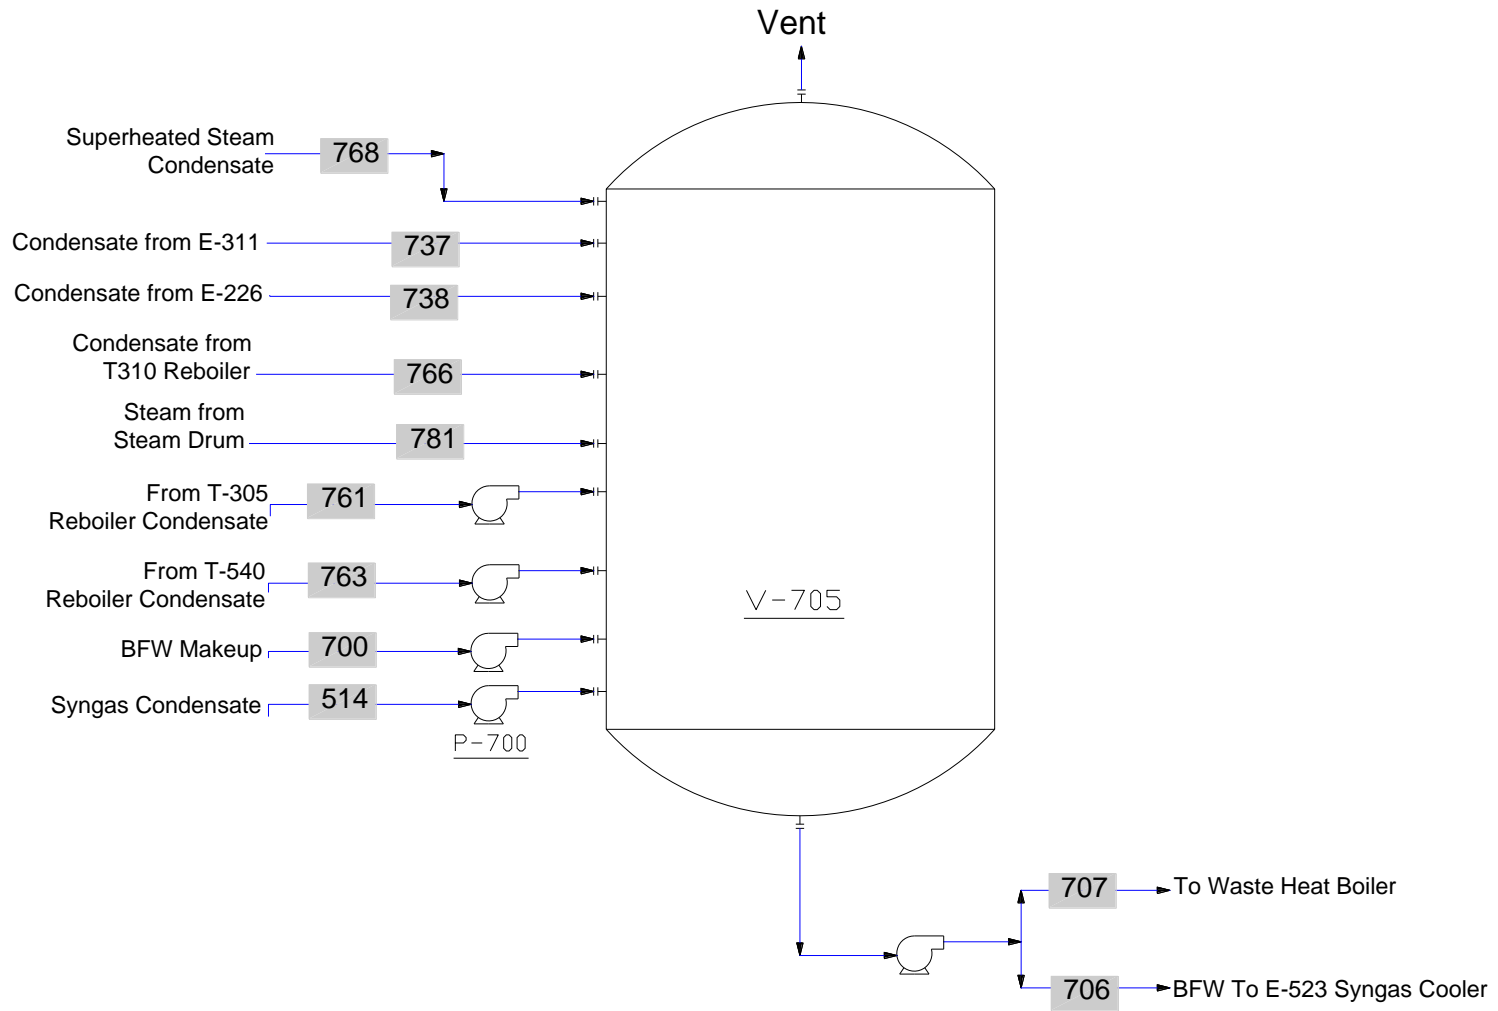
Vent

Superheated Steam Condensate
768

Condensate from E-311
737

Condensate from E-226
738

Condensate from T310 Reboiler
766

Steam from Steam Drum
781

From T-305 Reboiler Condensate
761

From T-540 Reboiler Condensate
763

V-705

BFW Makeup
700

Syngas Condensate
514

P-700

707
To Waste Heat Boiler

706
BFW To E-523 Syngas Cooler